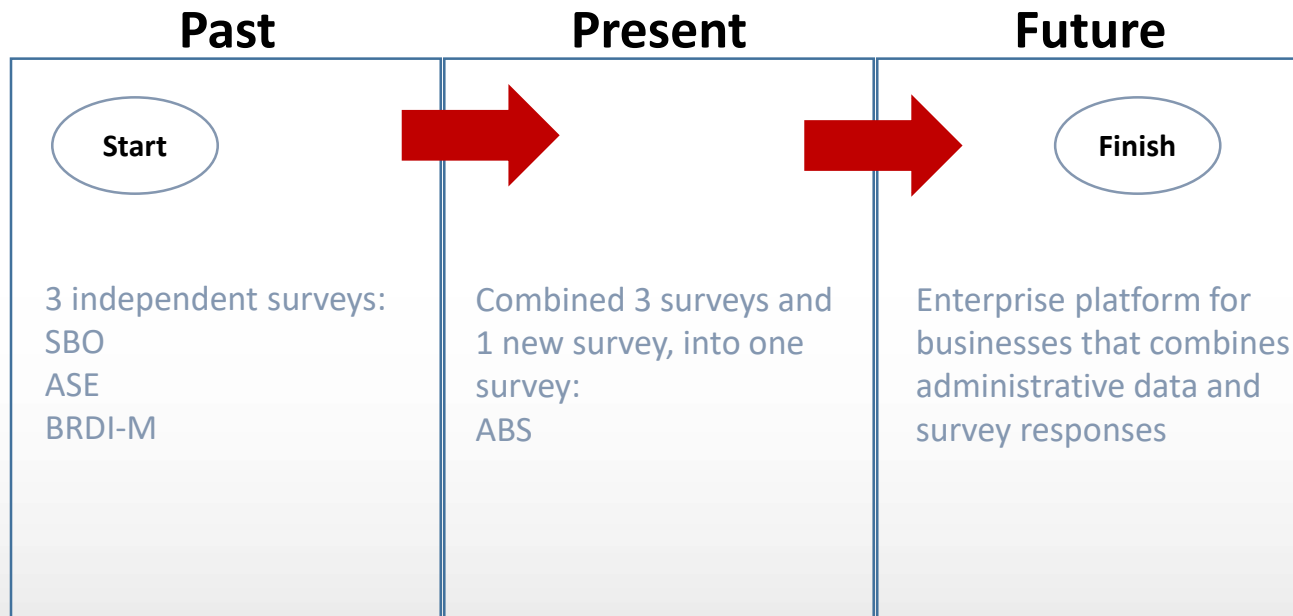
Past

Start

3 independent surveys:
SBO
ASE
BRDI-M

Present

Combined 3 surveys and 1 new survey, into one survey:
ABS

Future

Finish

Enterprise platform for businesses that combines administrative data and survey responses